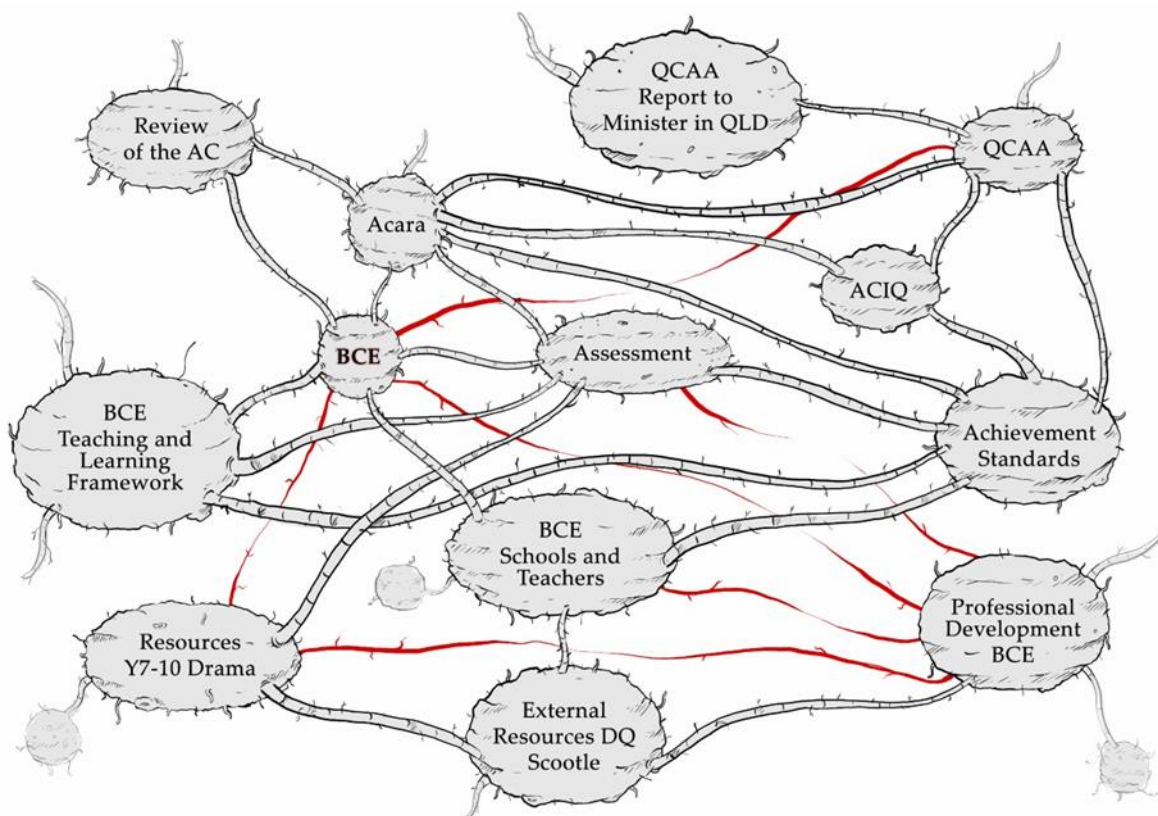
QCAA Report to Minister in QLD

Review of the AC

QCAA

Acara

ACIQ

BCE

Assessment

BCE Teaching and Learning Framework

Achievement Standards

BCE Schools and Teachers

Professional Development BCE

Resources Y7-10 Drama

External Resources DQ Scootle